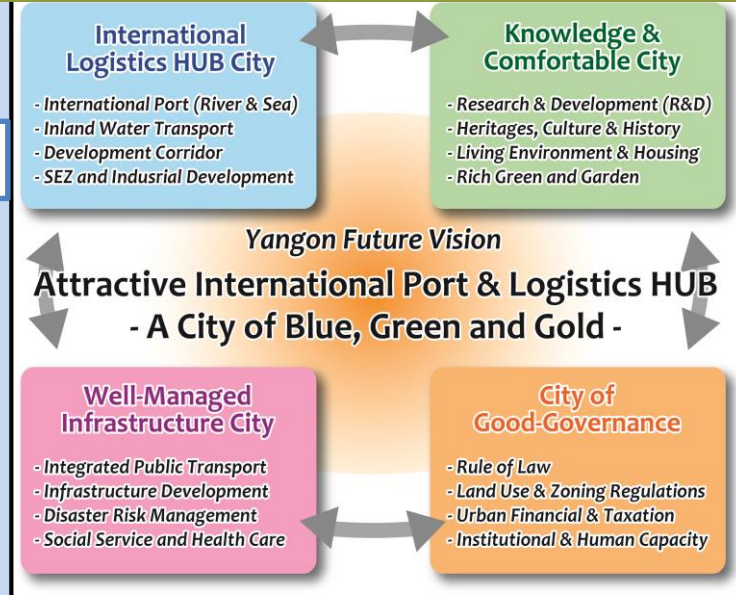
International Logistics HUB City

- International Port (River & Sea)
- Inland Water Transport
- Development Corridor
- SEZ and Indusrial Development

Knowledge & Comfortable City

- Research & Development (R&D)
- Heritages, Culture & History
- Living Environment & Housing
- Rich Green and Garden

Yangon Future Vision

Attractive International Port & Logistics HUB
- A City of Blue, Green and Gold -

Well-Managed Infrastructure City

- Integrated Public Transport
- Infrastructure Development
- Disaster Risk Management
- Social Service and Health Care

City of Good-Governance

- Rule of Law
- Land Use & Zoning Regulations
- Urban Financial & Taxation
- Institutional & Human Capacity